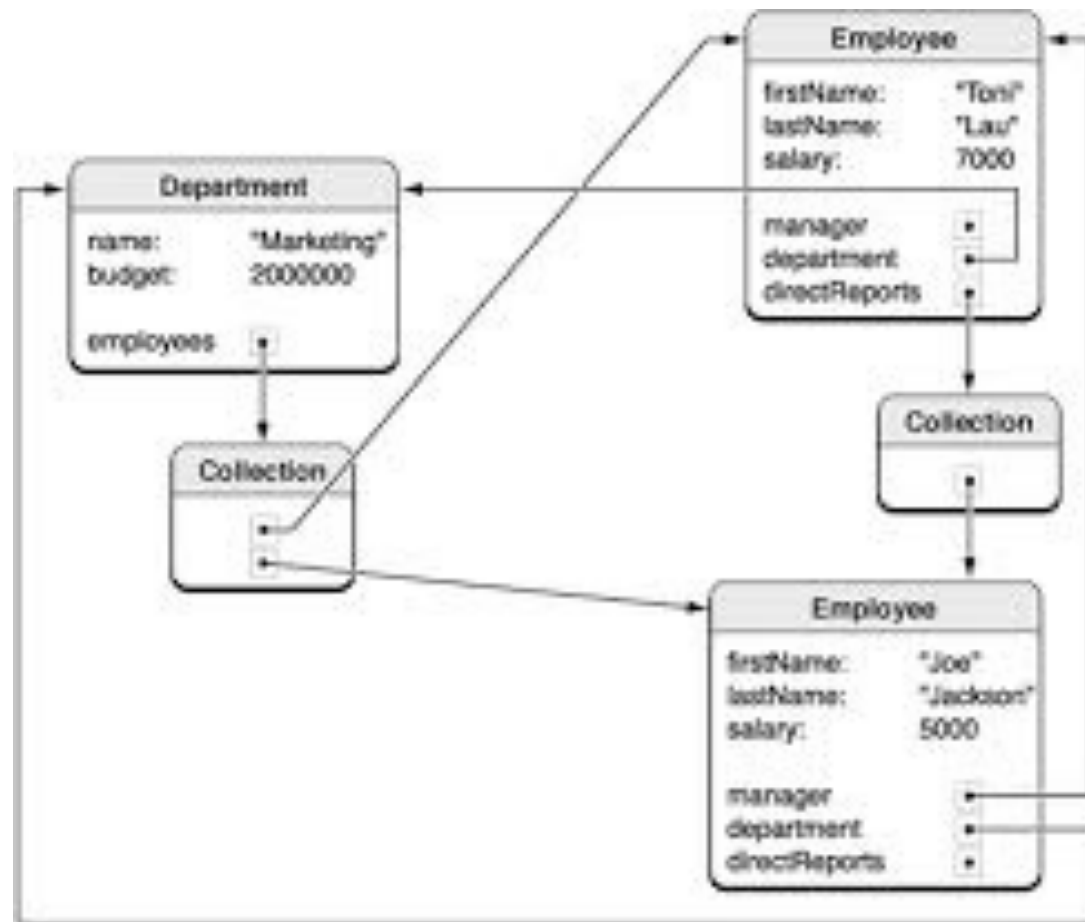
Employee

firstName: "Toni"
lastName: "Lau"
salary: 7000

manager
department
directReports

Department

name: "Marketing"
budget: 2000000

employees

Collection

Collection

Employee

firstName: "Joe"
lastName: "Jackson"
salary: 5000

manager
department
directReports